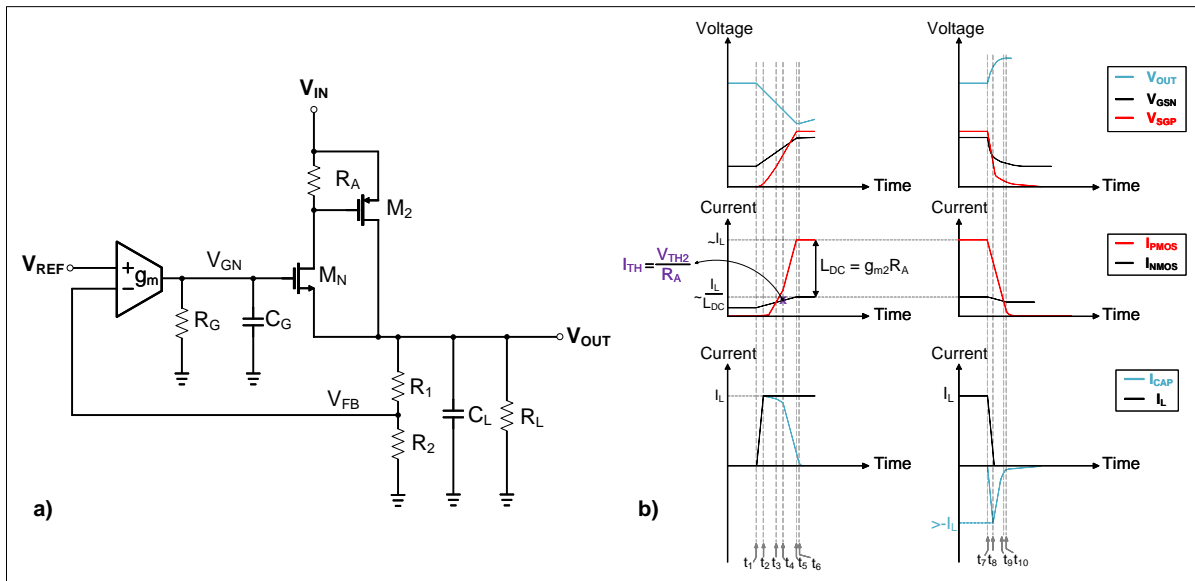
$V_{IN}$
$R_A$
$M_2$
$V_{REF}$
$+$
$g_m$
$-$
$V_{GN}$
$M_N$
$R_G$
$C_G$
$V_{OUT}$
$V_{FB}$
$R_1$
$R_2$
$C_L$
$R_L$
a)

Voltage
Time
Voltage
Time
$V_{OUT}$
$V_{GSN}$
$V_{SGP}$

Current
$\sim I_L$
$I_{TH} = \frac{V_{TH2}}{R_A}$
$\frac{I_L}{\sim L_{DC}}$
$L_{DC} = g_{m2}R_A$
Time
Current
Time
$I_{PMOS}$
$I_{NMOS}$

Current
$I_L$
Time
Current
$I_L$
Time
$>-I_L$
$I_{CAP}$
$I_L$

b)
$t_1$ $t_2$ $t_3$ $t_4$ $t_5$ $t_6$
$t_7$ $t_8$ $t_9$ $t_{10}$